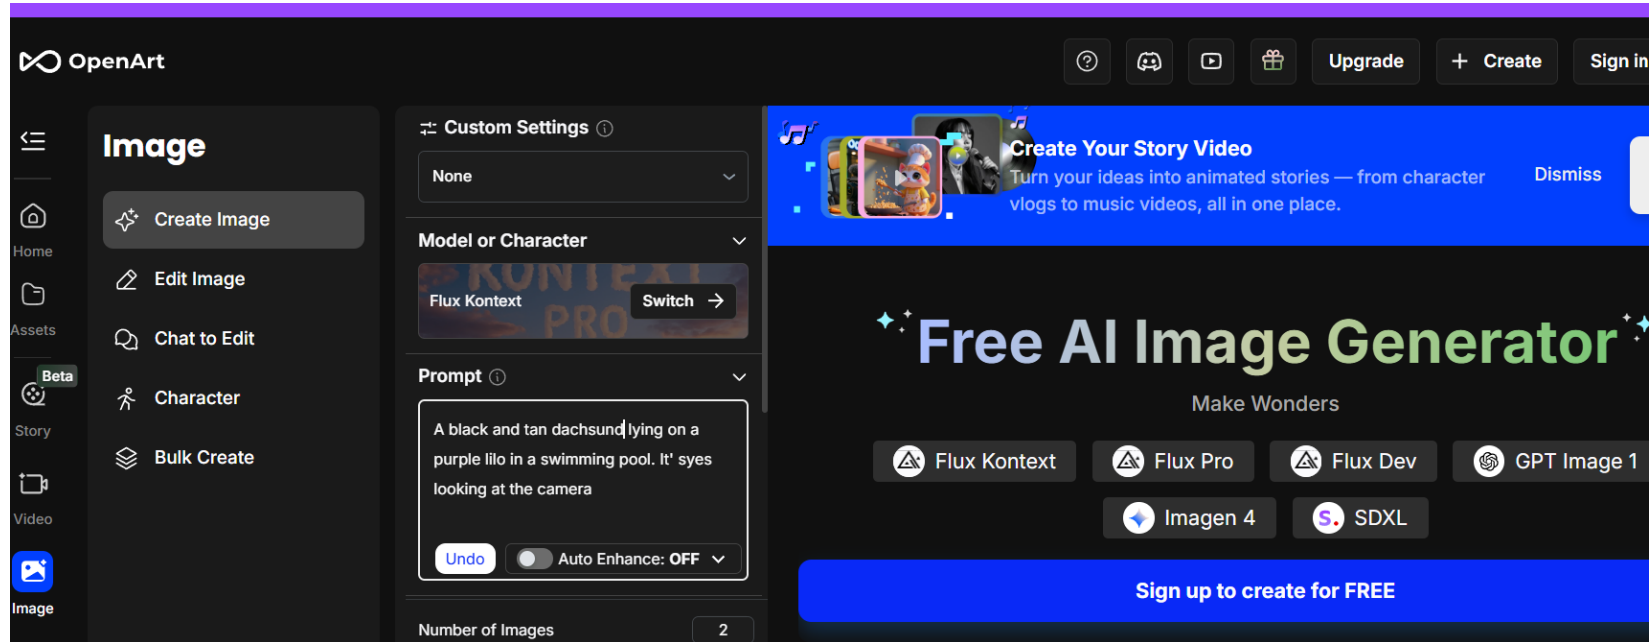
OpenArt

Upgrade
+ Create
Sign in

Home
Assets
Beta
Story
Video
Image

Image
Create Image
Edit Image
Chat to Edit
Character
Bulk Create

Custom Settings
None
Model or Character
Flux Kontext
Switch
Prompt
A black and tan dachsund lying on a purple lilo in a swimming pool. It' syes looking at the camera
Undo
Auto Enhance: OFF
Number of Images
2

Create Your Story Video
Turn your ideas into animated stories — from character vlogs to music videos, all in one place.
Dismiss

Free AI Image Generator
Make Wonders
Flux Kontext
Flux Pro
Flux Dev
GPT Image 1
Imagen 4
SDXL
Sign up to create for FREE